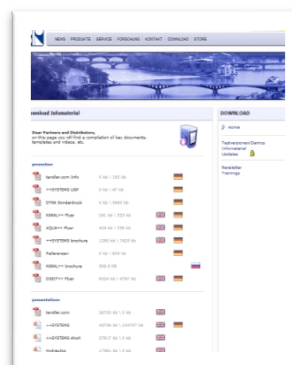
NEWS PRODUKTE SERVICE FORSCHUNG KONTAKT DOWNLOAD STORE

DOWNLOAD

ownload Infomaterial

Dear Partners and Distributors, on this page you will find a compilation of key documents, templates and videos, etc.

Home

Testversionen/Demo Infomaterial Updates

Newsletter Trainings

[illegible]

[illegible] Info

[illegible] USP

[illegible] Sonderdruck

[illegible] flyer

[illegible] flyer

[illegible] brochure

Referenzen

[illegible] brochure

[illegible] flyer

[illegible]

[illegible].com

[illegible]

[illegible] short

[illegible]